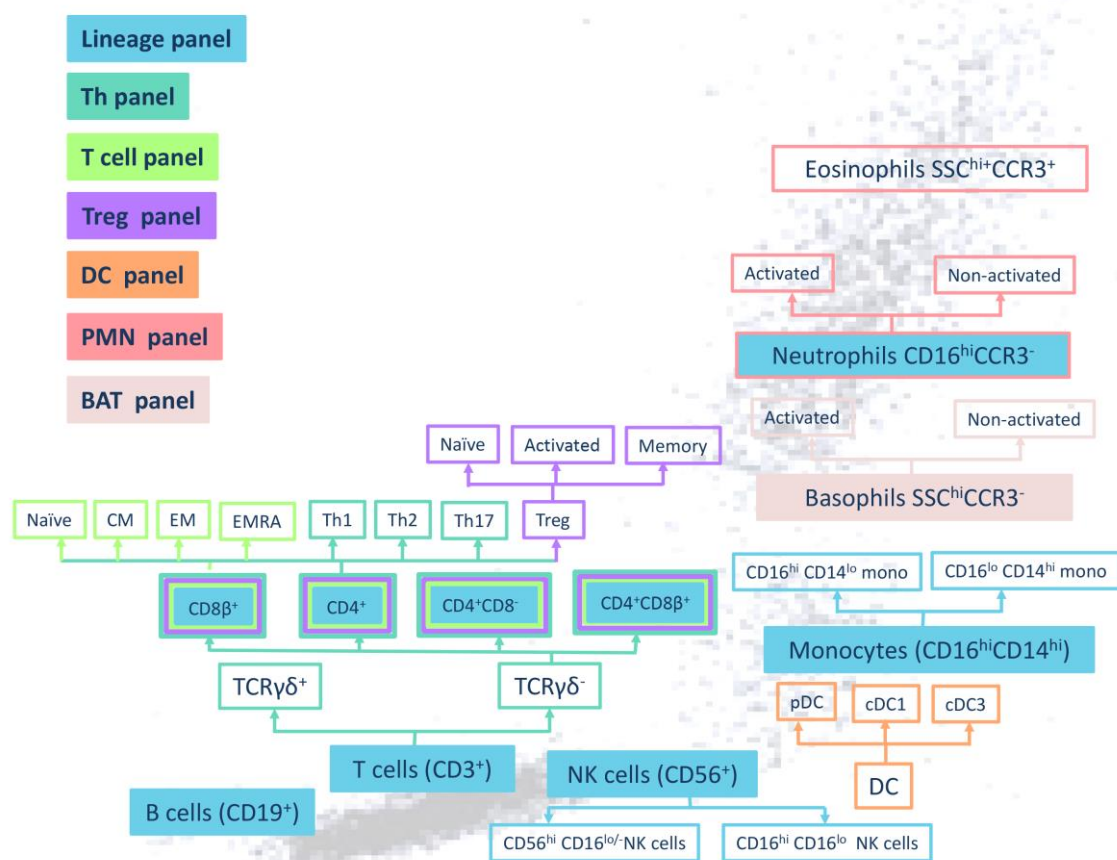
Lineage panel

Th panel

T cell panel

Treg panel

DC panel

PMN panel

BAT panel

Eosinophils SSC$^{hi+}$CCR3$^{+}$

Activated

Non-activated

Neutrophils CD16$^{hi}$CCR3$^{-}$

Activated

Non-activated

Basophils SSC$^{hi}$CCR3$^{-}$

Naïve

Activated

Memory

Naïve

CM

EM

EMRA

Th1

Th2

Th17

Treg

CD8β$^{+}$

CD4$^{+}$

CD4$^{+}$CD8$^{-}$

CD4$^{+}$CD8β$^{+}$

CD16$^{hi}$ CD14$^{lo}$ mono

CD16$^{lo}$ CD14$^{hi}$ mono

Monocytes (CD16$^{hi}$CD14$^{hi}$)

TCRγδ$^{+}$

TCRγδ$^{-}$

pDC

cDC1

cDC3

DC

T cells (CD3$^{+}$)

NK cells (CD56$^{+}$)

B cells (CD19$^{+}$)

CD56$^{hi}$ CD16$^{lo/-}$NK cells

CD16$^{hi}$ CD16$^{lo}$ NK cells